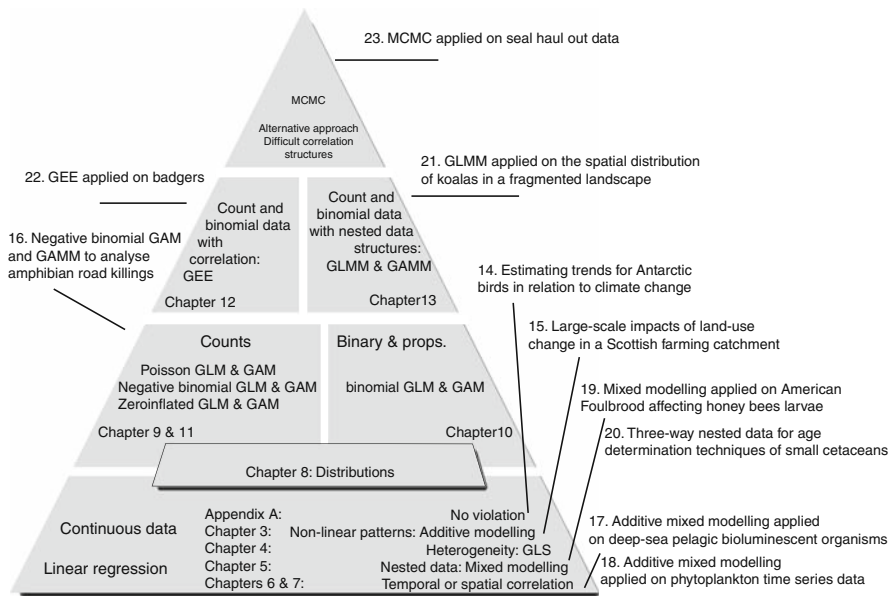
23. MCMC applied on seal haul out data

MCMC

Alternative approach
Difficult correlation structures

22. GEE applied on badgers

21. GLMM applied on the spatial distribution of koalas in a fragmented landscape

Count and binomial data with correlation: GEE

Chapter 12

Count and binomial data with nested data structures: GLMM & GAMM

Chapter13

16. Negative binomial GAM and GAMM to analyse amphibian road killings

14. Estimating trends for Antarctic birds in relation to climate change

15. Large-scale impacts of land-use change in a Scottish farming catchment

Counts

Poisson GLM & GAM
Negative binomial GLM & GAM
Zeroinflated GLM & GAM

Chapter 9 & 11

Binary & props.

binomial GLM & GAM

Chapter10

19. Mixed modelling applied on American Foulbrood affecting honey bees larvae

20. Three-way nested data for age determination techniques of small cetaceans

Chapter 8: Distributions

Continuous data

Linear regression

Appendix A: No violation
Chapter 3: Non-linear patterns: Additive modelling
Chapter 4: Heterogeneity: GLS
Chapter 5: Nested data: Mixed modelling
Chapters 6 & 7: Temporal or spatial correlation

17. Additive mixed modelling applied on deep-sea pelagic bioluminescent organisms

18. Additive mixed modelling applied on phytoplankton time series data